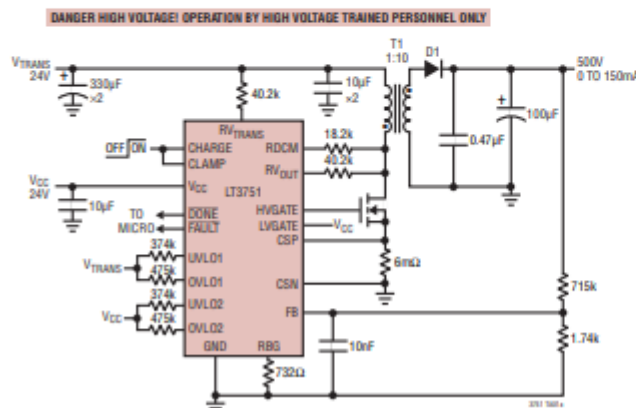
DANGER HIGH VOLTAGE! OPERATION BY HIGH VOLTAGE TRAINED PERSONNEL ONLY

$V_{TRANS}$ 24V

330µF ×2

40.2k

10µF ×2

T1 1:10

D1

500V 0 TO 150mA

100µF

0.47µF

$RV_{TRANS}$

CHARGE

CLAMP

RDCM

$RV_{OUT}$

18.2k

40.2k

OFF $\overline{ON}$

$V_{CC}$ 24V

$V_{CC}$

LT3751

10µF

TO MICRO

$\overline{DONE}$

$\overline{FAULT}$

HVGATE

LVGATE

CSP

$V_{CC}$

6mΩ

374k

475k

$V_{TRANS}$

UVLO1

OVLO1

CSN

715k

$V_{CC}$

374k

475k

UVLO2

OVLO2

FB

GND

RBG

10nF

1.74k

732Ω

3751 TA01a